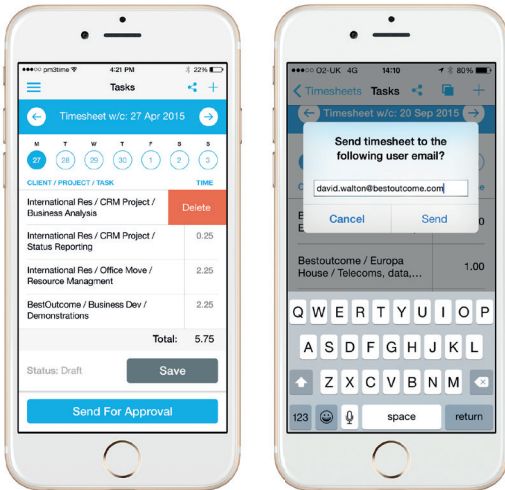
●●●○○ pm3time
4:21 PM
22%
Tasks
Timesheet w/c: 27 Apr 2015
M T W T F S S
27 28 29 30 1 2 3
CLIENT / PROJECT / TASK
TIME
International Res / CRM Project / Business Analysis
Delete
International Res / CRM Project / Status Reporting
0.25
International Res / Office Move / Resource Managment
2.25
BestOutcome / Business Dev / Demonstrations
2.25
Total: 5.75
Status: Draft
Save
Send For Approval

●●●○○ O2-UK 4G
14:10
80%
Timesheets
Tasks
Timesheet w/c: 20 Sep 2015
Send timesheet to the following user email?
david.walton@bestoutcome.com
Cancel
Send
Bestoutcome / Europa House / Telecoms, data,...
1.00
Q W E R T Y U I O P
A S D F G H J K L
Z X C V B N M
123
space
return